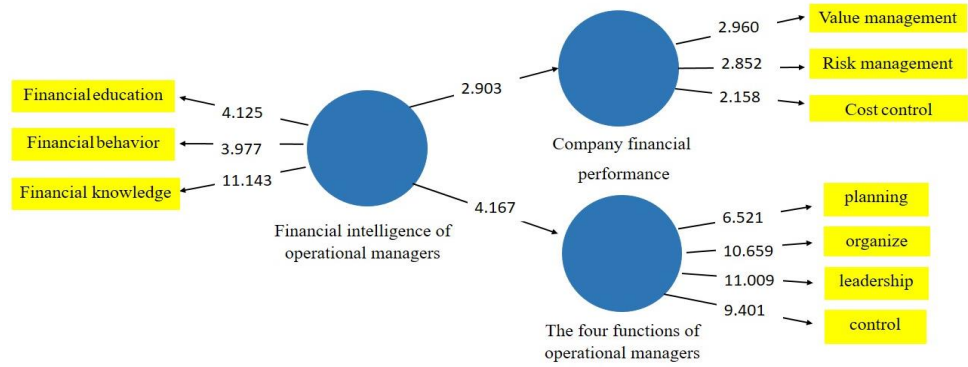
Financial education
4.125
Financial behavior
3.977
Financial knowledge
11.143
Financial intelligence of operational managers
2.903
4.167
2.960
Value management
2.852
Risk management
2.158
Cost control
Company financial performance
6.521
planning
10.659
organize
11.009
leadership
9.401
control
The four functions of operational managers